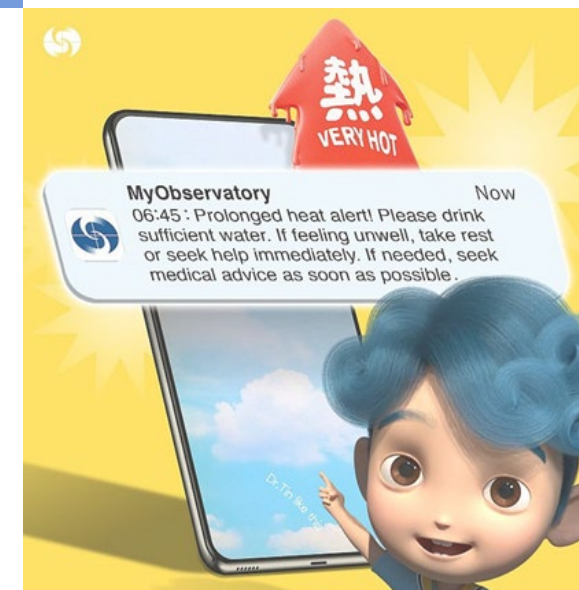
熱
VERY HOT

MyObservatory
Now
06:45: Prolonged heat alert! Please drink sufficient water. If feeling unwell, take rest or seek help immediately. If needed, seek medical advice as soon as possible.

Dr Tin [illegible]